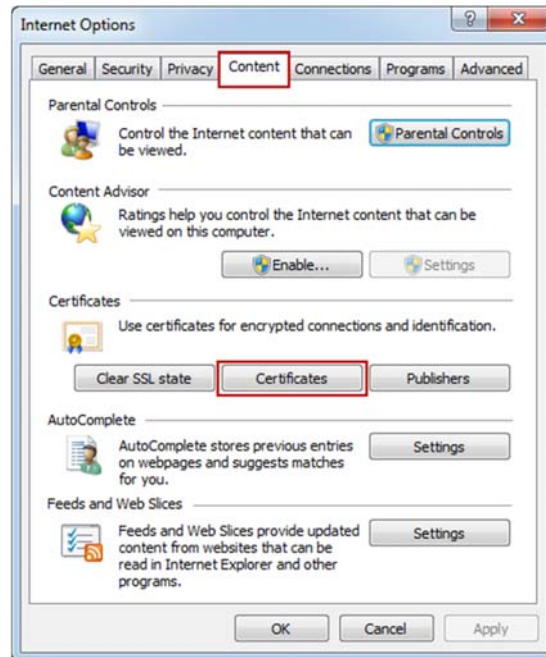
Internet Options

?

General | Security | Privacy | Content | Connections | Programs | Advanced

Parental Controls

Control the Internet content that can be viewed.

Parental Controls

Content Advisor

Ratings help you control the Internet content that can be viewed on this computer.

Enable...

Settings

Certificates

Use certificates for encrypted connections and identification.

Clear SSL state

Certificates

Publishers

AutoComplete

AutoComplete stores previous entries on webpages and suggests matches for you.

Settings

Feeds and Web Slices

Feeds and Web Slices provide updated content from websites that can be read in Internet Explorer and other programs.

Settings

OK

Cancel

Apply